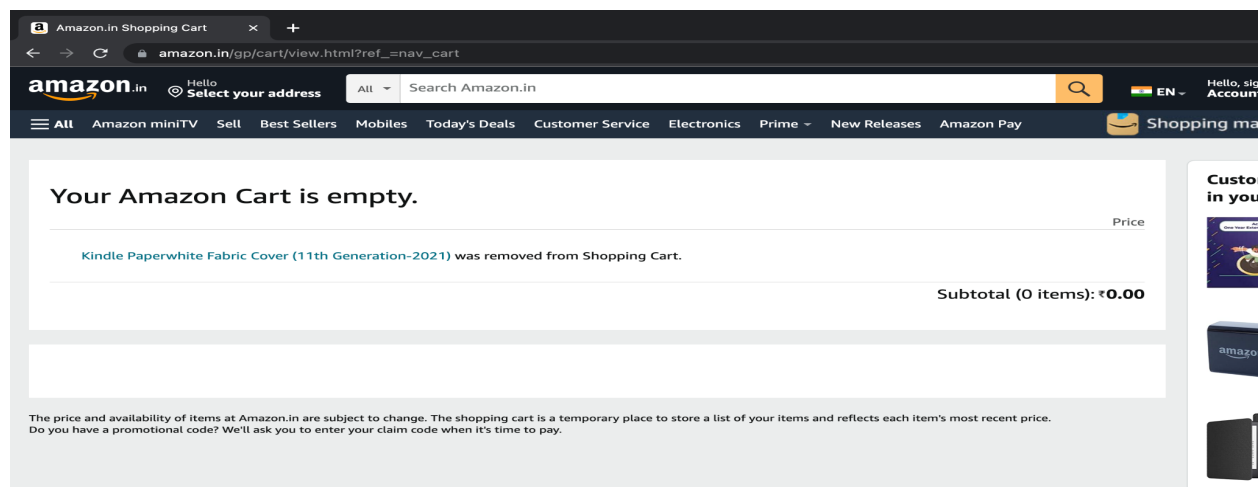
Amazon.in Shopping Cart ×  +

amazon.in/gp/cart/view.html?ref_=nav_cart

amazon.in  Hello Select your address  All  Search Amazon.in  EN  Hello, sig Accoun

All  Amazon miniTV  Sell  Best Sellers  Mobiles  Today's Deals  Customer Service  Electronics  Prime  New Releases  Amazon Pay  Shopping ma

Your Amazon Cart is empty.

Price

Kindle Paperwhite Fabric Cover (11th Generation-2021) was removed from Shopping Cart.

Subtotal (0 items): ₹0.00

Custo in you

amazo

The price and availability of items at Amazon.in are subject to change. The shopping cart is a temporary place to store a list of your items and reflects each item's most recent price.
Do you have a promotional code? We'll ask you to enter your claim code when it's time to pay.